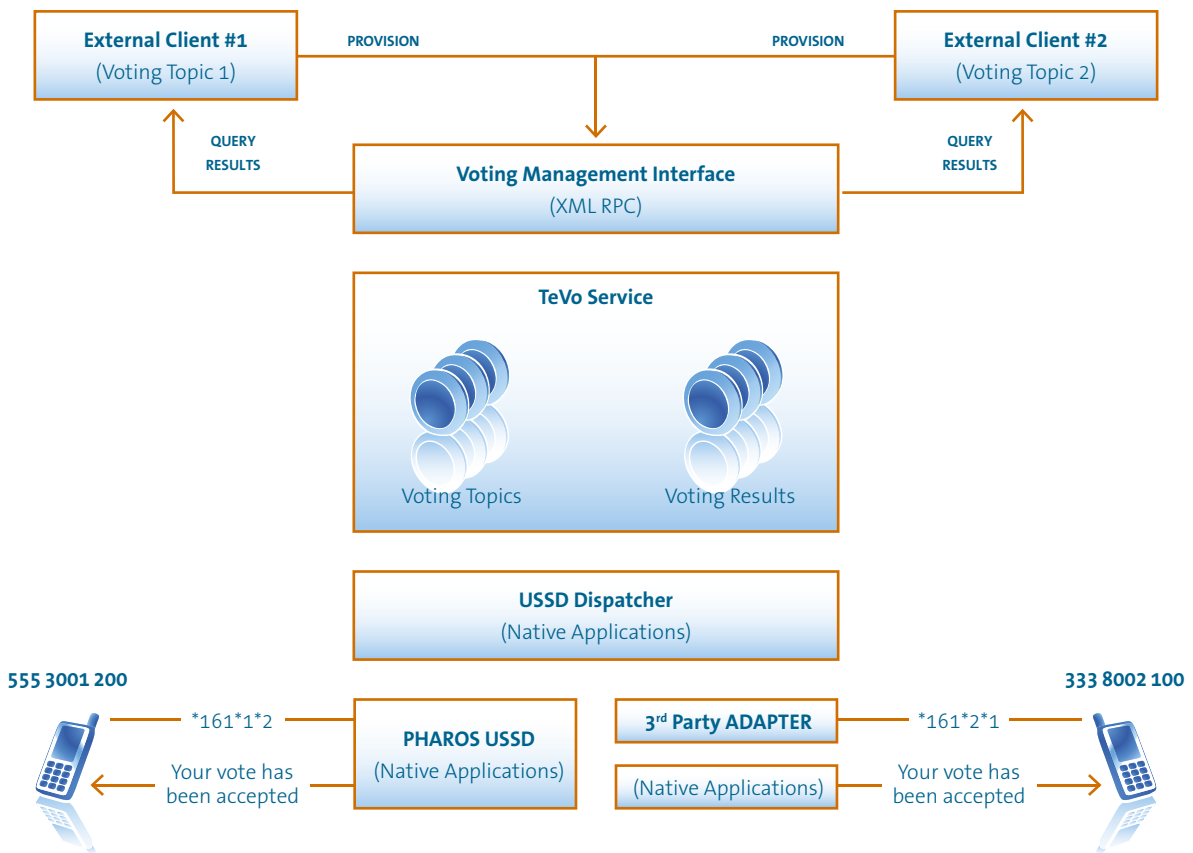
External Client #1
(Voting Topic 1)

PROVISION

PROVISION

External Client #2
(Voting Topic 2)

QUERY
RESULTS

Voting Management Interface
(XML RPC)

QUERY
RESULTS

TeVo Service

Voting Topics

Voting Results

USSD Dispatcher
(Native Applications)

555 3001 200

*161*1*2

Your vote has been accepted

PHAROS USSD
(Native Applications)

3$^{rd}$ Party ADAPTER

(Native Applications)

333 8002 100

*161*2*1

Your vote has been accepted